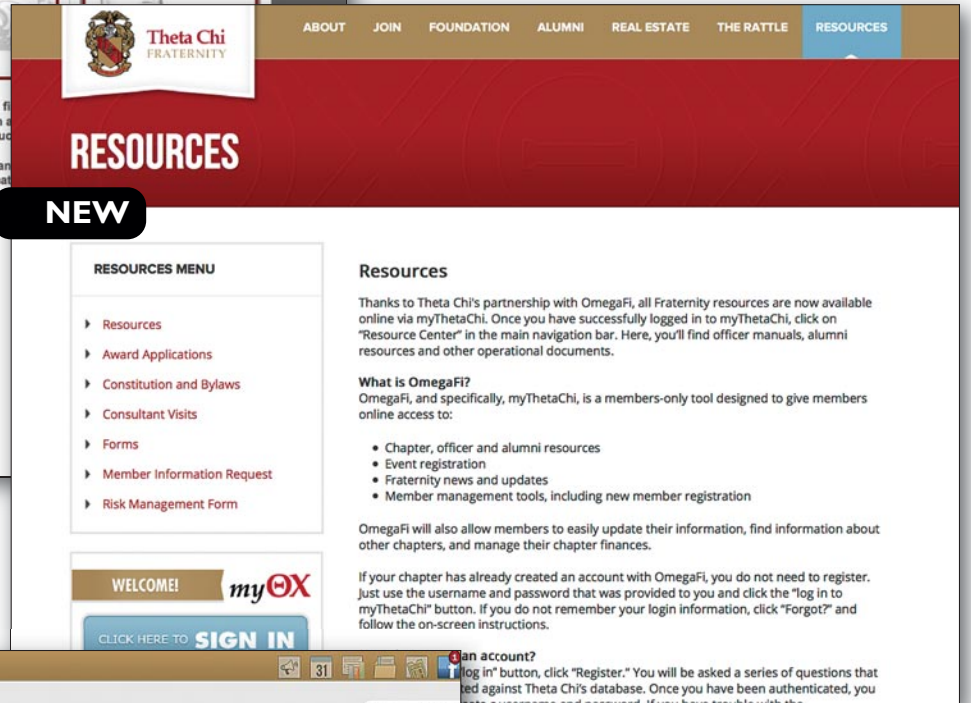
Theta Chi
FRATERNITY

ABOUT JOIN FOUNDATION ALUMNI REAL ESTATE THE RATTLE RESOURCES

RESOURCES

NEW

RESOURCES MENU

Resources
Award Applications
Constitution and Bylaws
Consultant Visits
Forms
Member Information Request
Risk Management Form

WELCOME! myΘX

CLICK HERE TO SIGN IN

Resources

Thanks to Theta Chi's partnership with OmegaFi, all Fraternity resources are now available online via myThetaChi. Once you have successfully logged in to myThetaChi, click on "Resource Center" in the main navigation bar. Here, you'll find officer manuals, alumni resources and other operational documents.

What is OmegaFi?
OmegaFi, and specifically, myThetaChi, is a members-only tool designed to give members online access to:

- Chapter, officer and alumni resources
- Event registration
- Fraternity news and updates
- Member management tools, including new member registration

OmegaFi will also allow members to easily update their information, find information about other chapters, and manage their chapter finances.

If your chapter has already created an account with OmegaFi, you do not need to register. Just use the username and password that was provided to you and click the "log in to myThetaChi" button. If you do not remember your login information, click "Forgot?" and follow the on-screen instructions.

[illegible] an account?
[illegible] log in" button, click "Register." You will be asked a series of questions that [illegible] ted against Theta Chi's database. Once you have been authenticated, you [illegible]

31